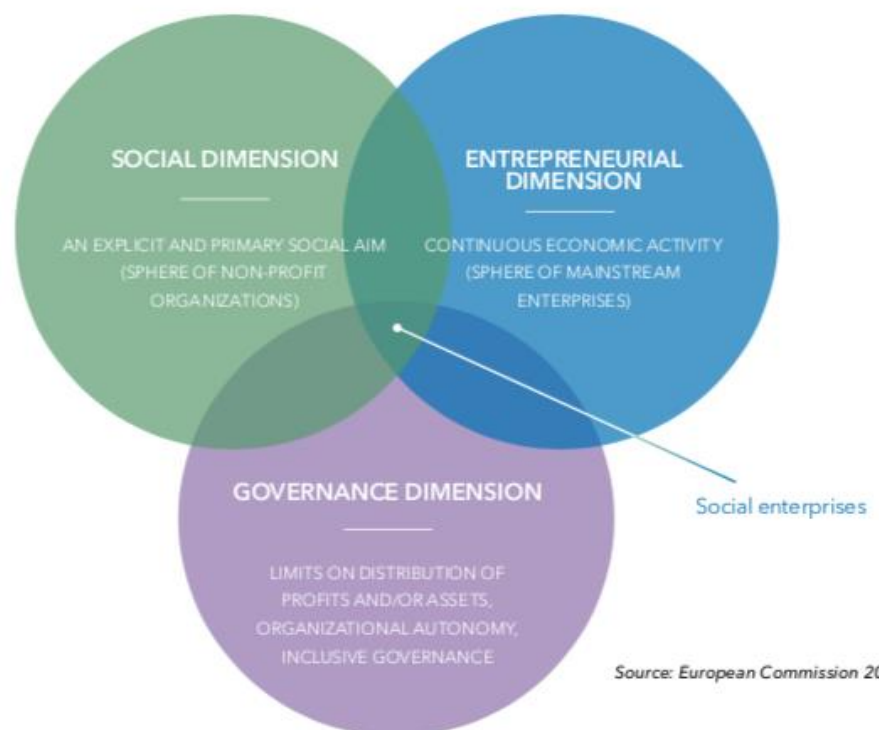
SOCIAL DIMENSION

AN EXPLICIT AND PRIMARY SOCIAL AIM (SPHERE OF NON-PROFIT ORGANIZATIONS)

ENTREPRENEURIAL DIMENSION

CONTINUOUS ECONOMIC ACTIVITY (SPHERE OF MAINSTREAM ENTERPRISES)

GOVERNANCE DIMENSION

LIMITS ON DISTRIBUTION OF PROFITS AND/OR ASSETS, ORGANIZATIONAL AUTONOMY, INCLUSIVE GOVERNANCE

Social enterprises

Source: European Commission 20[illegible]